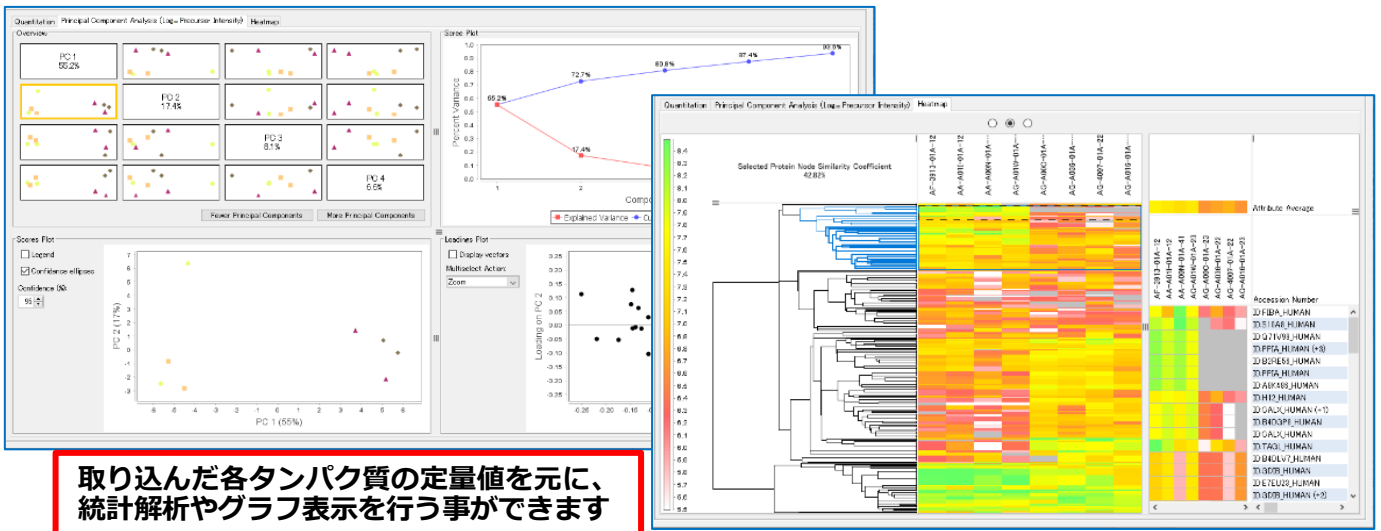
Quantitation | Principal Component Analysis (Log₂ Precursor Intensity) | Heatmap

Overview

PC 1
55.2%

PC 2
17.4%

PC 3
8.1%

PC 4
6.6%

Fewer Principal Components | More Principal Components

Scree Plot

1.0
0.9
0.8
0.7
0.6
0.5
0.4
0.3
0.2
0.1
0.0

Percent Variance

55.2%
72.7%
80.8%
87.4%
93.8%
17.4%

1 2

Compo

Explained Variance | Cu

Scores Plot

Legend
Confidence ellipses
Confidence (%):
95

PC 2 (17%)

7 6 5 4 3 2 1 0 -1 -2 -3

-6 -5 -4 -3 -2 -1 0 1 2 3 4 5 6

PC 1 (55%)

Loadings Plot

Display vectors
Multiselect Action:
Zoom

0.25 0.20 0.15 0.10 0.05 0.00 -0.05 -0.10 -0.15 -0.20 -0.25 -0.30 -0.35

Loading on PC 2

-0.25 -0.20 -0.15 -0.10

Quantitation | Principal Component Analysis (Log₂ Precursor Intensity) | Heatmap

8.4 8.3 8.2 8.1 8.0 7.9 7.8 7.7 7.6 7.5 7.4 7.3 7.2 7.1 7.0 6.9 6.8 6.7 6.6 6.5 6.4 6.3 6.2 6.1 6.0 5.9 5.8 5.7 5.6 5.5

Selected Protein Node Similarity Coefficient
42.82%

AF-2913-01A-12
AA-A01I-01A-12
AA-A00N-01A-...
AG-A01Q-01A-...
AG-A00C-01A-...
AG-A026-01A-...
AG-A007-01A-22
AG-A01G-01A-...

Attribute Average

AF-2913-01A-12
AA-A01I-01A-12
AA-A00N-01A-41
AG-A01Q-01A-23
AG-A00C-01A-23
AG-A026-01A-23
AG-A007-01A-22
AG-A01G-01A-23

Accession Number
FIBA_HUMAN
S10A6_HUMAN
Q71V99_HUMAN
PPIA_HUMAN (+3)
B5RE64_HUMAN
PPIA_HUMAN
A6K408_HUMAN
H12_HUMAN
GALK_HUMAN (+1)
B4DGP6_HUMAN
GALK_HUMAN
TAGL_HUMAN
B4DLV7_HUMAN
SODB_HUMAN
E7EU28_HUMAN
SODB_HUMAN (+2)

取り込んだ各タンパク質の定量値を元に、統計解析やグラフ表示を行う事ができます